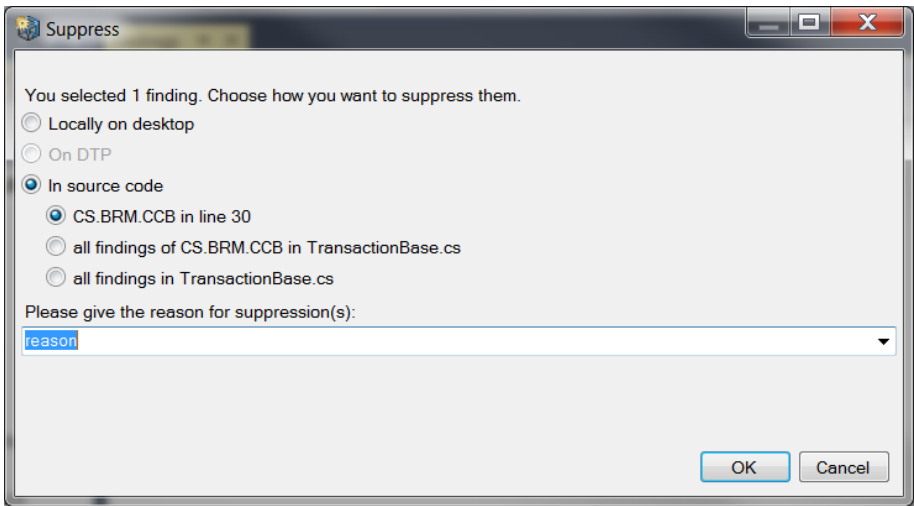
Suppress

You selected 1 finding. Choose how you want to suppress them.

Locally on desktop

On DTP

In source code

CS.BRM.CCB in line 30

all findings of CS.BRM.CCB in TransactionBase.cs

all findings in TransactionBase.cs

Please give the reason for suppression(s):

reason

OK

Cancel